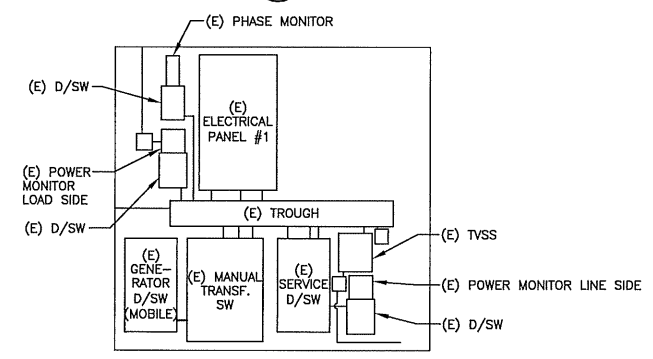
(E) PHASE MONITOR

(E) D/SW

(E) ELECTRICAL PANEL #1

(E) POWER MONITOR LOAD SIDE

(E) D/SW

(E) TROUGH

(E) GENERATOR D/SW (MOBILE)

(E) MANUAL TRANSF. SW

(E) SERVICE D/SW

(E) TVSS

(E) POWER MONITOR LINE SIDE

(E) D/SW